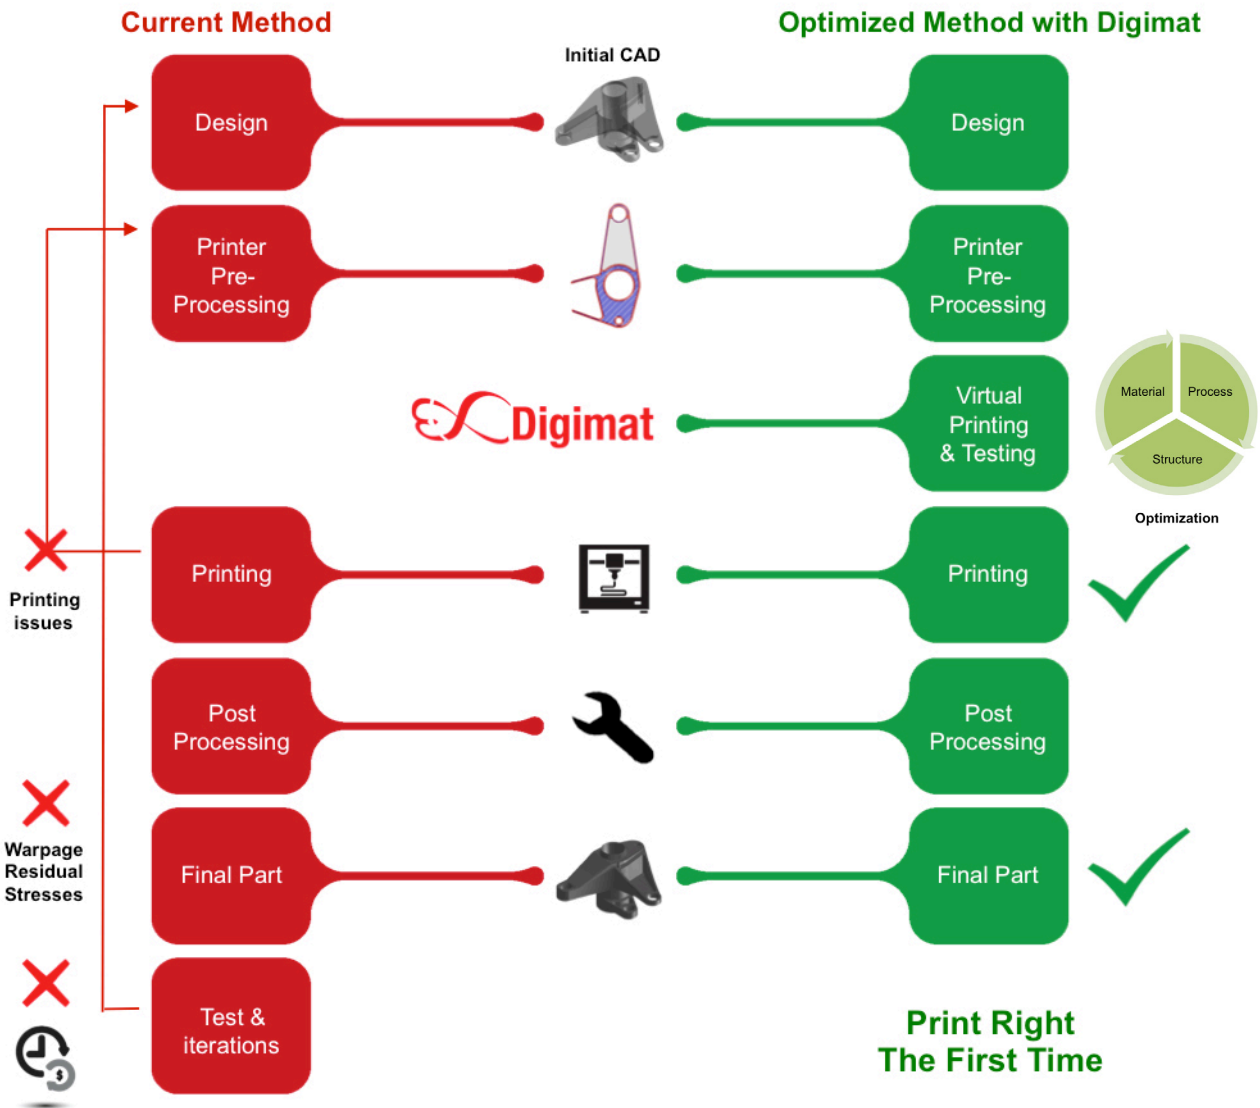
Current Method

Optimized Method with Digimat

Initial CAD

Design

Design

Printer Pre-Processing

Printer Pre-Processing

Digimat

Virtual Printing & Testing

Material

Process

Structure

Optimization

Printing

Printing

Printing issues

Post Processing

Post Processing

Warpage Residual Stresses

Final Part

Final Part

Test & iterations

Print Right The First Time